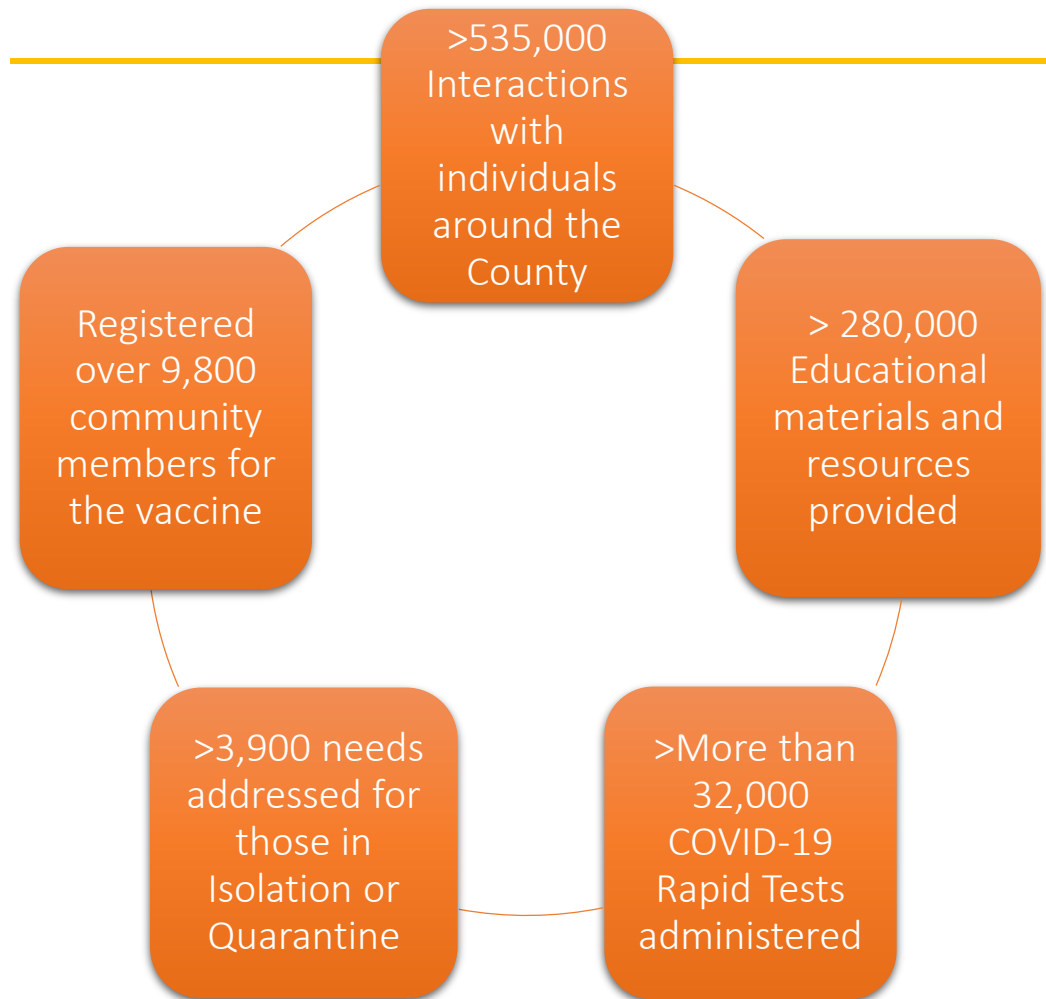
>535,000 Interactions with individuals around the County

> 280,000 Educational materials and resources provided

>More than 32,000 COVID-19 Rapid Tests administered

>3,900 needs addressed for those in Isolation or Quarantine

Registered over 9,800 community members for the vaccine